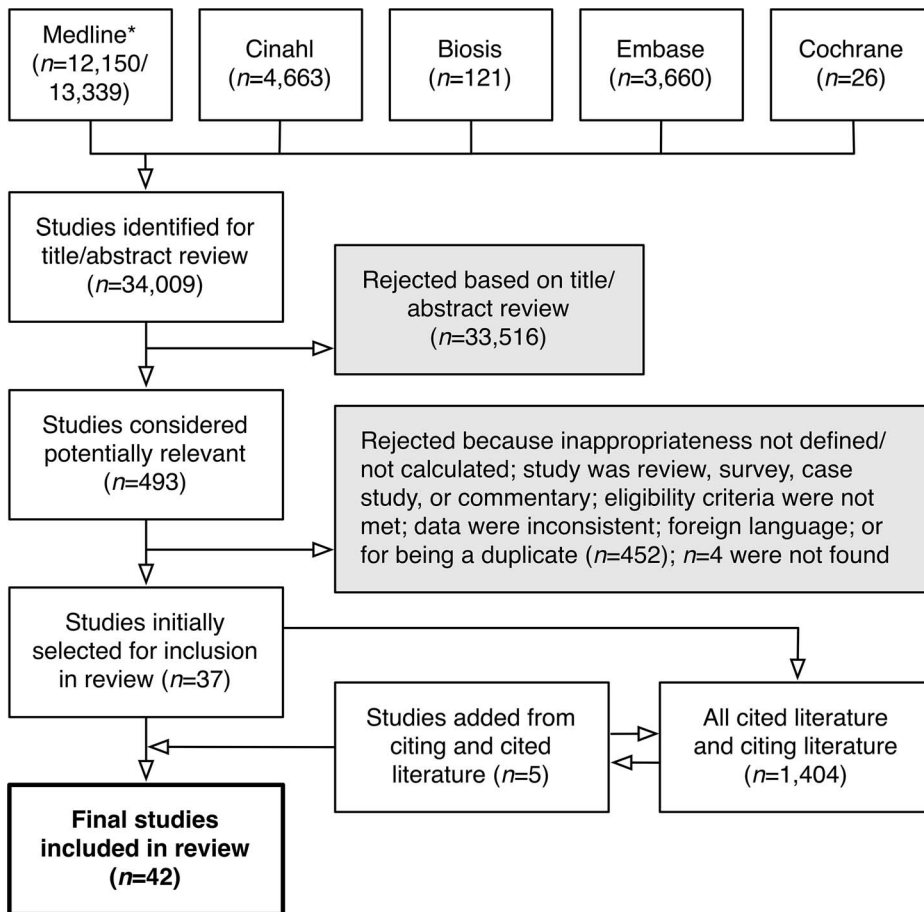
Medline* ($n$=12,150/ 13,339)

Cinahl ($n$=4,663)

Biosis ($n$=121)

Embase ($n$=3,660)

Cochrane ($n$=26)

Studies identified for title/abstract review ($n$=34,009)

Rejected based on title/ abstract review ($n$=33,516)

Studies considered potentially relevant ($n$=493)

Rejected because inappropriateness not defined/ not calculated; study was review, survey, case study, or commentary; eligibility criteria were not met; data were inconsistent; foreign language; or for being a duplicate ($n$=452); $n$=4 were not found

Studies initially selected for inclusion in review ($n$=37)

Studies added from citing and cited literature ($n$=5)

All cited literature and citing literature ($n$=1,404)

**Final studies included in review ($n$=42)**